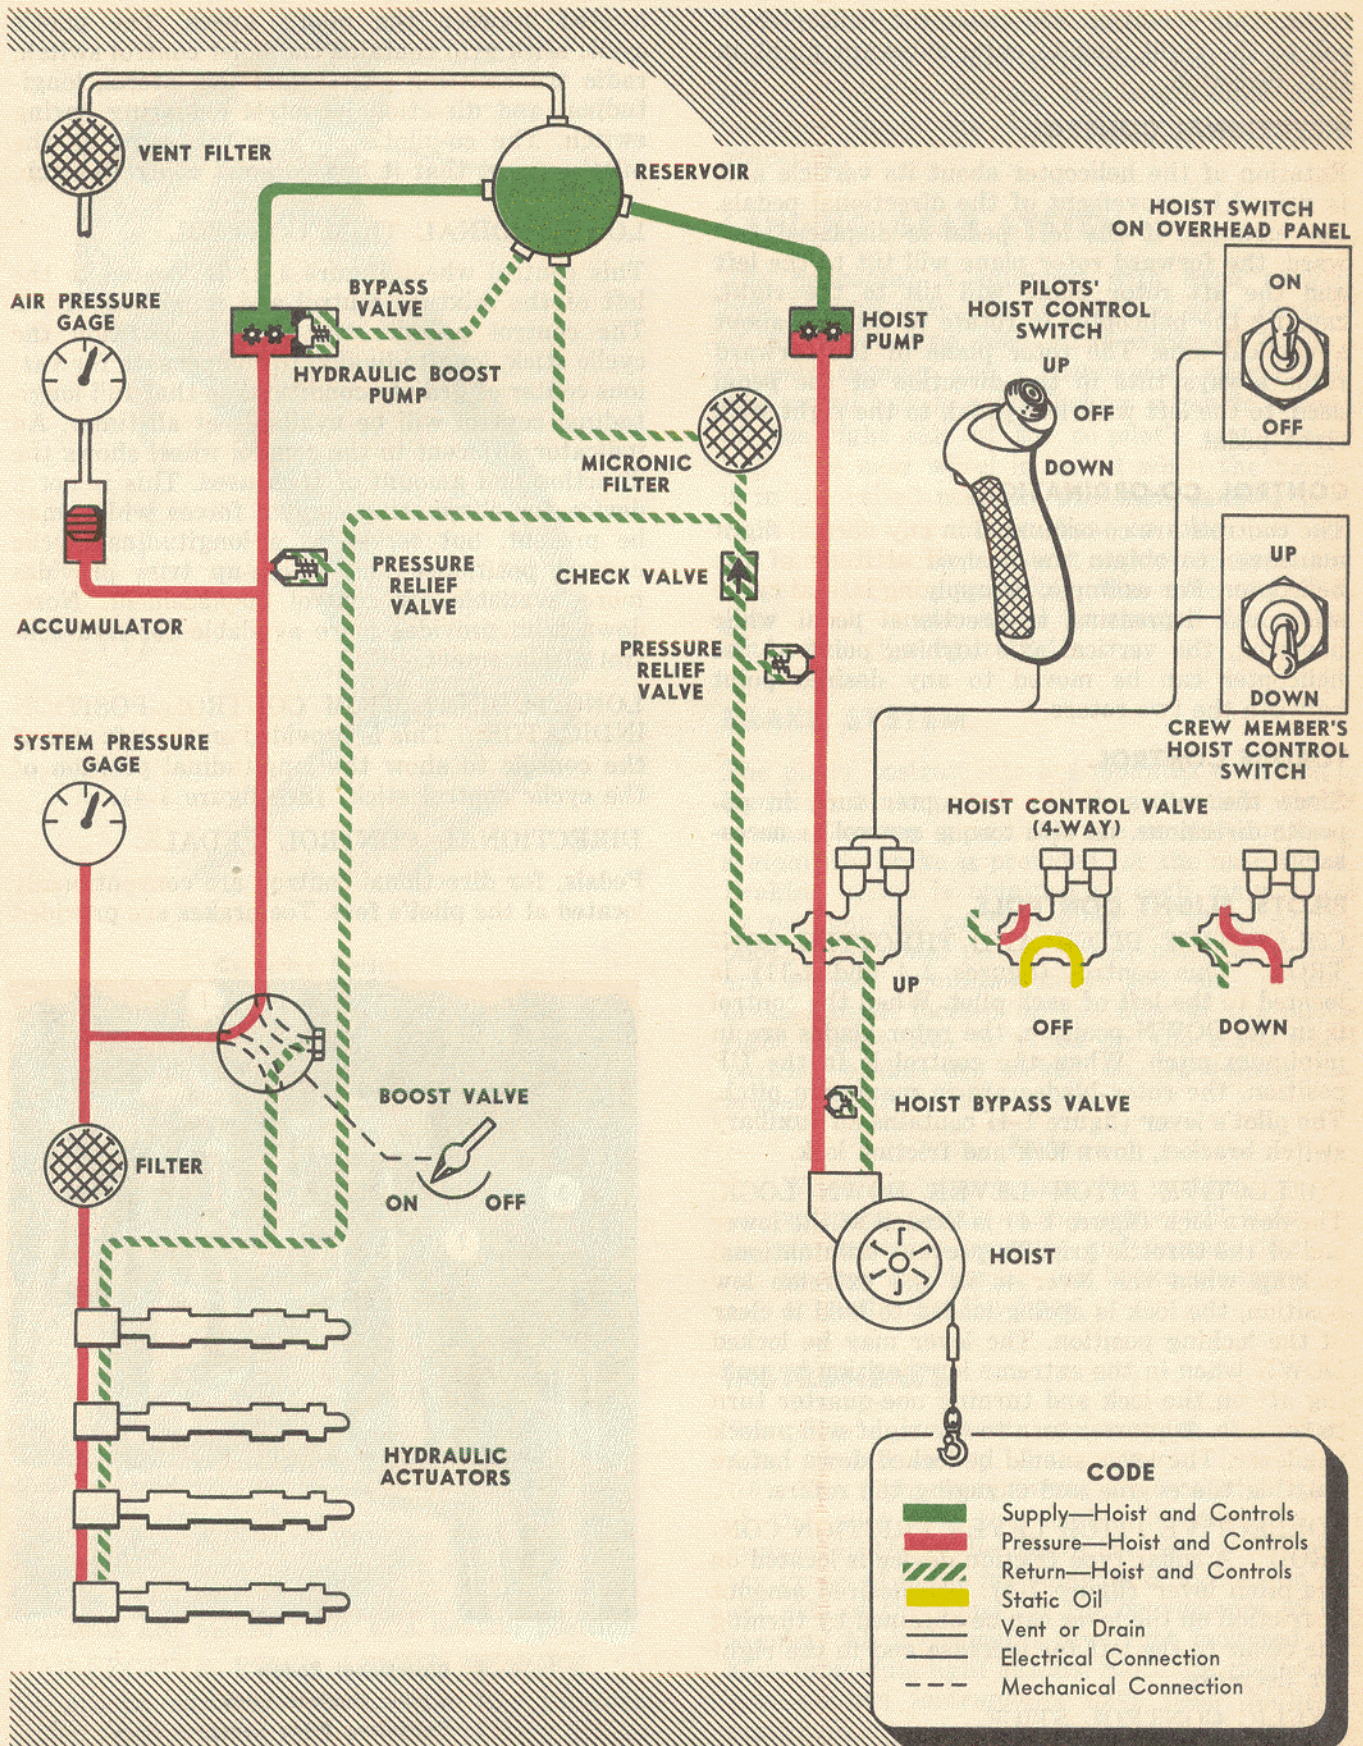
VENT FILTER

RESERVOIR

AIR PRESSURE GAGE

BYPASS VALVE

HYDRAULIC BOOST PUMP

HOIST PUMP

HOIST SWITCH ON OVERHEAD PANEL

ON

OFF

PILOTS' HOIST CONTROL SWITCH

UP

OFF

DOWN

MICRONIC FILTER

ACCUMULATOR

PRESSURE RELIEF VALVE

CHECK VALVE

PRESSURE RELIEF VALVE

UP

DOWN

CREW MEMBER'S HOIST CONTROL SWITCH

SYSTEM PRESSURE GAGE

HOIST CONTROL VALVE (4-WAY)

UP

OFF

DOWN

HOIST BYPASS VALVE

BOOST VALVE

ON

OFF

FILTER

HOIST

HYDRAULIC ACTUATORS

CODE

Supply—Hoist and Controls
Pressure—Hoist and Controls
Return—Hoist and Controls
Static Oil
Vent or Drain
Electrical Connection
Mechanical Connection